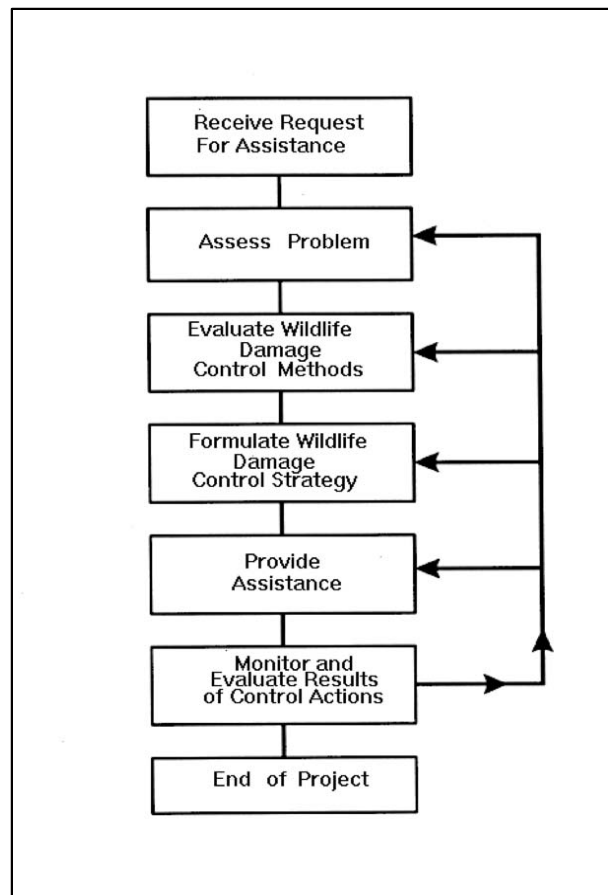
Receive Request For Assistance

Assess Problem

Evaluate Wildlife Damage Control Methods

Formulate Wildlife Damage Control Strategy

Provide Assistance

Monitor and Evaluate Results of Control Actions

End of Project